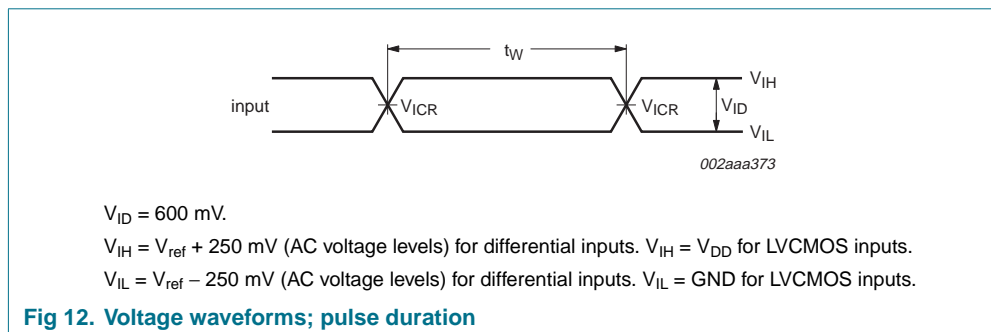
$t_W$

input

$V_{ICR}$

$V_{ICR}$

$V_{IH}$

$V_{ID}$

$V_{IL}$

002aaa373

$V_{ID}$ = 600 mV.

$V_{IH}$ = $V_{ref}$ + 250 mV (AC voltage levels) for differential inputs. $V_{IH}$ = $V_{DD}$ for LVCMOS inputs.

$V_{IL}$ = $V_{ref}$ − 250 mV (AC voltage levels) for differential inputs. $V_{IL}$ = GND for LVCMOS inputs.

Fig 12. Voltage waveforms; pulse duration